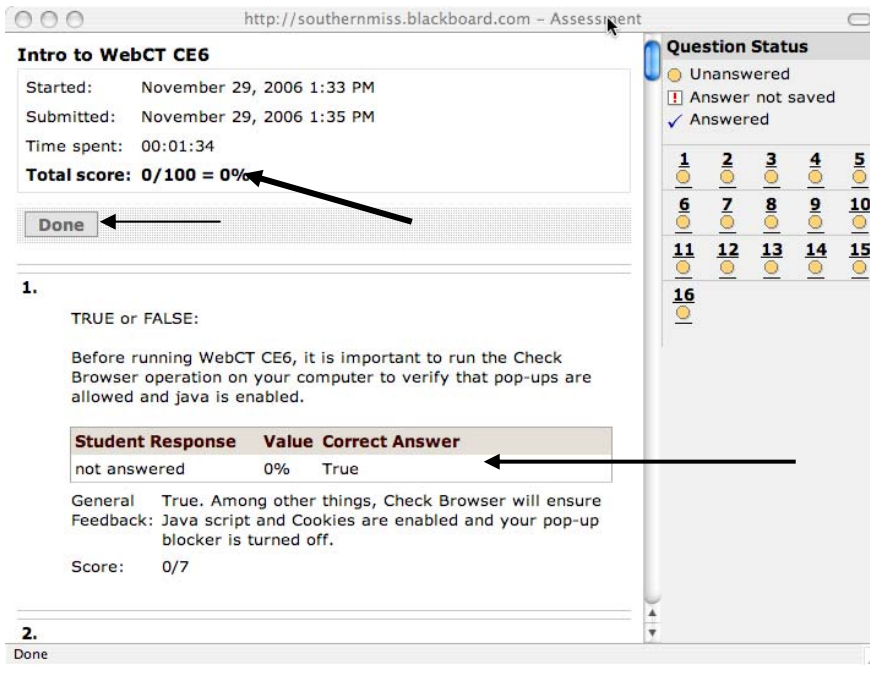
http://southernmiss.blackboard.com - Assessment

Intro to WebCT CE6

Started: November 29, 2006 1:33 PM

Submitted: November 29, 2006 1:35 PM

Time spent: 00:01:34

Total score: 0/100 = 0%

Done

1.

TRUE or FALSE:

Before running WebCT CE6, it is important to run the Check Browser operation on your computer to verify that pop-ups are allowed and java is enabled.

| Student Response | Value | Correct Answer |
|---|---|---|
| not answered | 0% | True |

General Feedback: True. Among other things, Check Browser will ensure Java script and Cookies are enabled and your pop-up blocker is turned off.

Score: 0/7

2.

Question Status

Unanswered

Answer not saved

Answered

1 2 3 4 5

6 7 8 9 10

11 12 13 14 15

16

Done